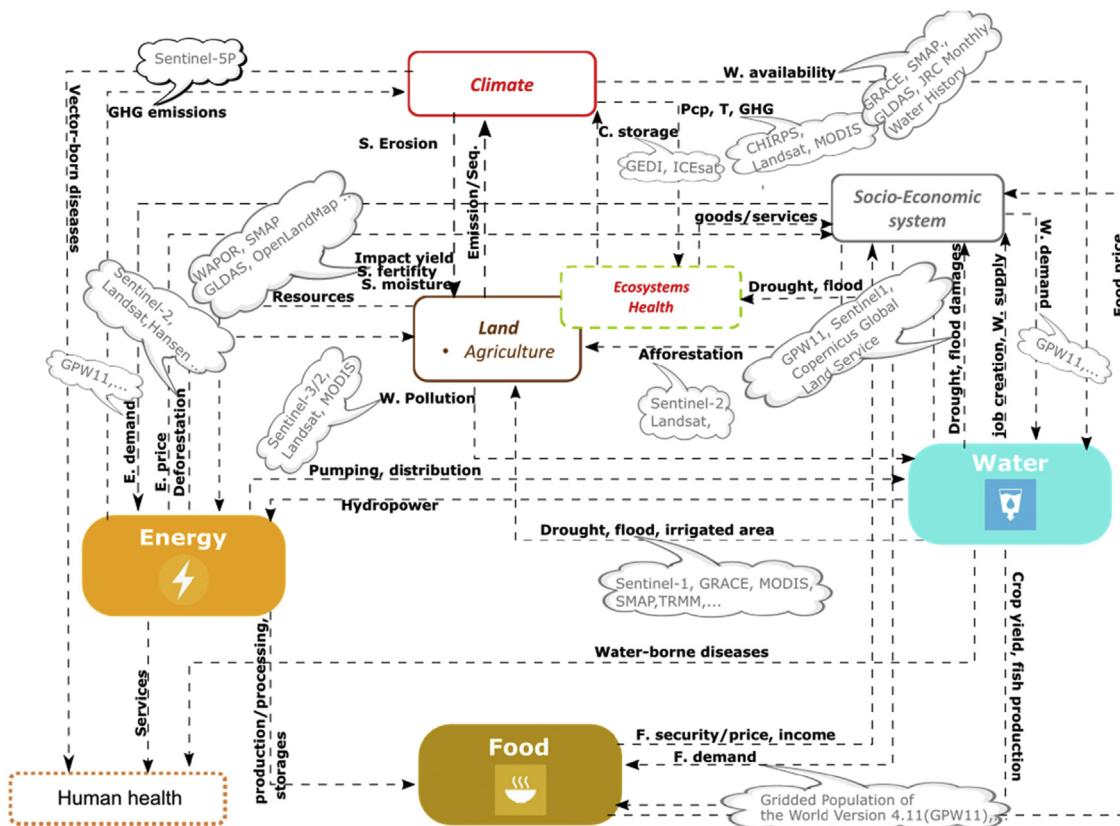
Sentinel-5P

Climate

W. availability

GRACE, SMAP, GLDAS, JRC Monthly Water History

Vector-born diseases

GHG emissions

Pcp, T, GHG

C. storage

S. Erosion

CHIRPS, Landsat, MODIS

GEDI, ICEsat

Emission/Seq.

Socio-Economic system

goods/services

WAPOR, SMAP GLDAS, OpenLandMap ...

Impact yield
S. fertifity
S. moisture

Resources

Sentinel-2, Landsat,Hansen ...

Ecosystems Health

Drought, flood

Land
• Agriculture

Afforestation

GPW11, Sentinel1, Copernicus Global Land Service

Drought, flood damages

job creation, W. supply

W. demand

Food price

GPW11,...

GPW11,...

Sentinel-3/2, Landsat, MODIS

W. Pollution

Sentinel-2, Landsat,

E. demand

E. price

Deforestation

Pumping, distribution

Water

Hydropower

Energy

Drought, flood, irrigated area

Sentinel-1, GRACE, MODIS, SMAP,TRMM,...

Water-borne diseases

Services

production/processing, storages

Crop yield, fish production

Food

F. security/price, income

F. demand

Human health

Gridded Population of the World Version 4.11(GPW11),...